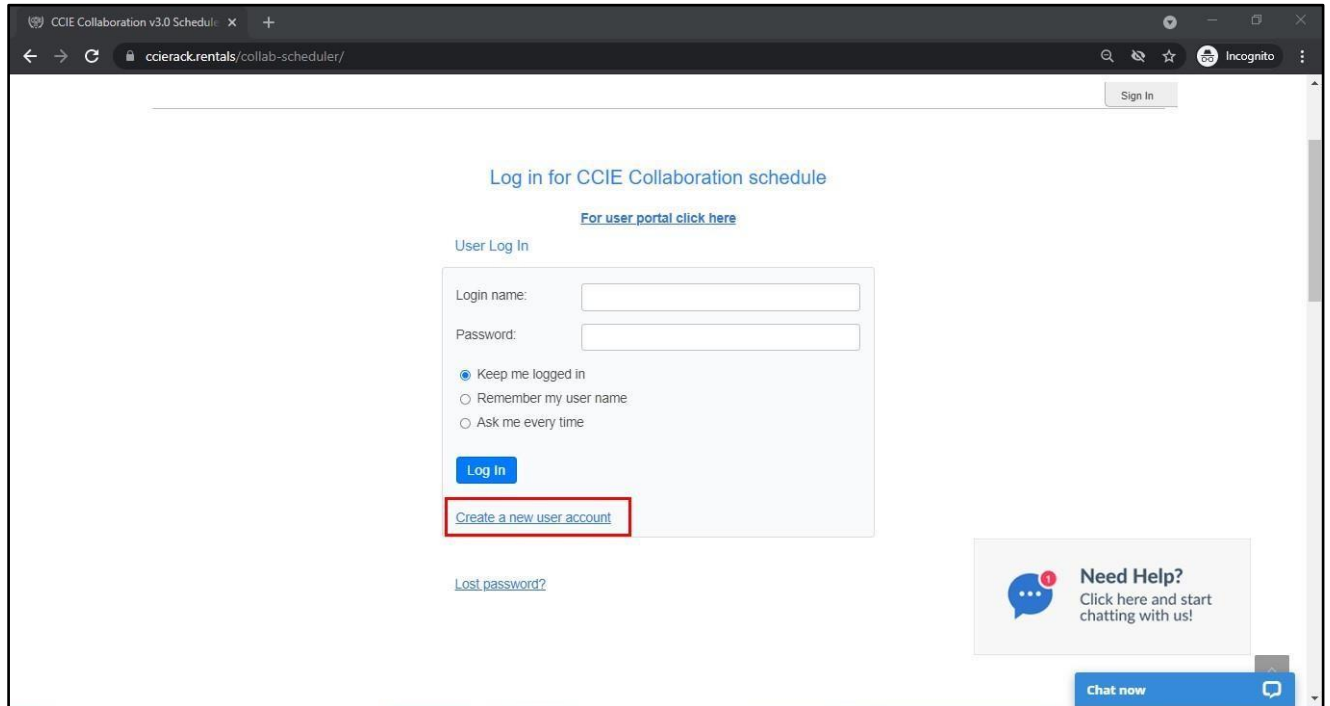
CCIE Collaboration v3.0 Schedule ×

ccierack.rentals/collab-scheduler/

Incognito

Sign In

Log in for CCIE Collaboration schedule

For user portal click here

User Log In

Login name:

Password:

Keep me logged in

Remember my user name

Ask me every time

Log In

Create a new user account

Lost password?

1

Need Help?

Click here and start chatting with us!

Chat now